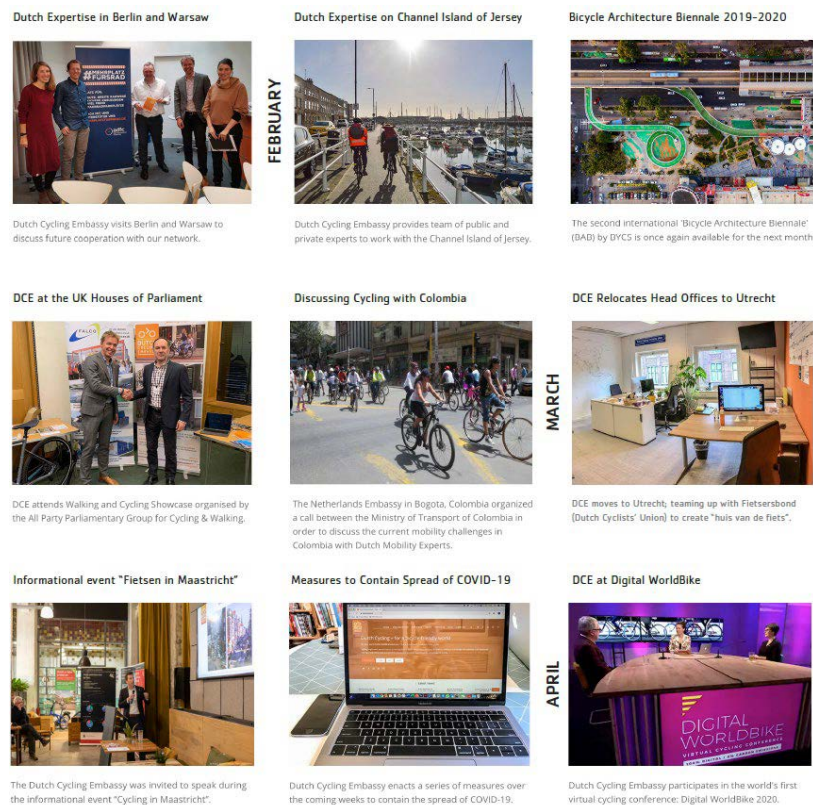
Dutch Expertise in Berlin and Warsaw

Dutch Cycling Embassy visits Berlin and Warsaw to discuss future cooperation with our network.

FEBRUARY

Dutch Expertise on Channel Island of Jersey

Dutch Cycling Embassy provides team of public and private experts to work with the Channel Island of Jersey.

Bicycle Architecture Biennale 2019-2020

The second international 'Bicycle Architecture Biennale' (BAD) by DYCS is once again available for the next month

DCE at the UK Houses of Parliament

DCE attends Walking and Cycling Showcase organised by the All Party Parliamentary Group for Cycling & Walking.

Discussing Cycling with Colombia

The Netherlands Embassy in Bogota, Colombia organized a call between the Ministry of Transport of Colombia in order to discuss the current mobility challenges in Colombia with Dutch Mobility Experts.

MARCH

DCE Relocates Head Offices to Utrecht

DCE moves to Utrecht; teaming up with Fietsersbond (Dutch Cyclists' Union) to create "huis van de fiets".

Informational event "Fietsen in Maastricht"

The Dutch Cycling Embassy was invited to speak during the informational event "Cycling in Maastricht".

Measures to Contain Spread of COVID-19

Dutch Cycling Embassy enacts a series of measures over the coming weeks to contain the spread of COVID-19.

APRIL

DCE at Digital WorldBike

DIGITAL WORLDBIKE
VIRTUAL CYCLING CONFERENCE

Dutch Cycling Embassy participates in the world's first virtual cycling conference: Digital WorldBike 2020.